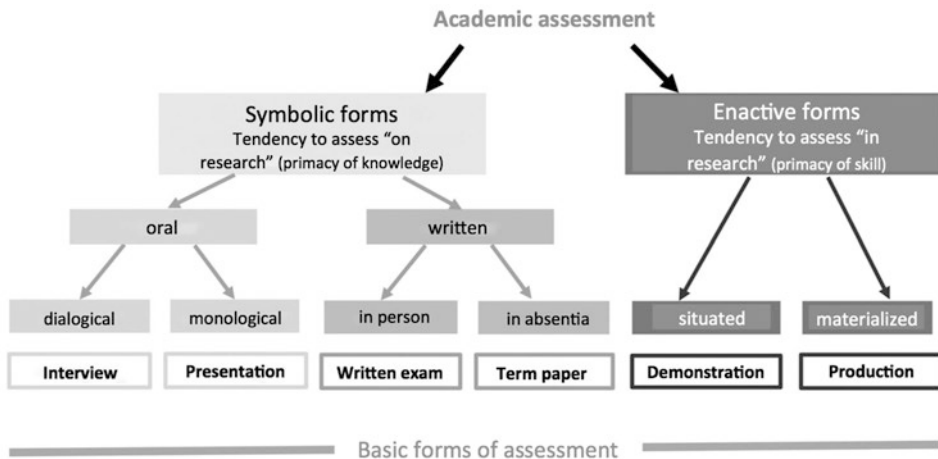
Academic assessment

Symbolic forms
Tendency to assess "on research" (primacy of knowledge)

Enactive forms
Tendency to assess "in research" (primacy of skill)

oral

written

dialogical

monological

in person

in absentia

situated

materialized

Interview

Presentation

Written exam

Term paper

Demonstration

Production

Basic forms of assessment